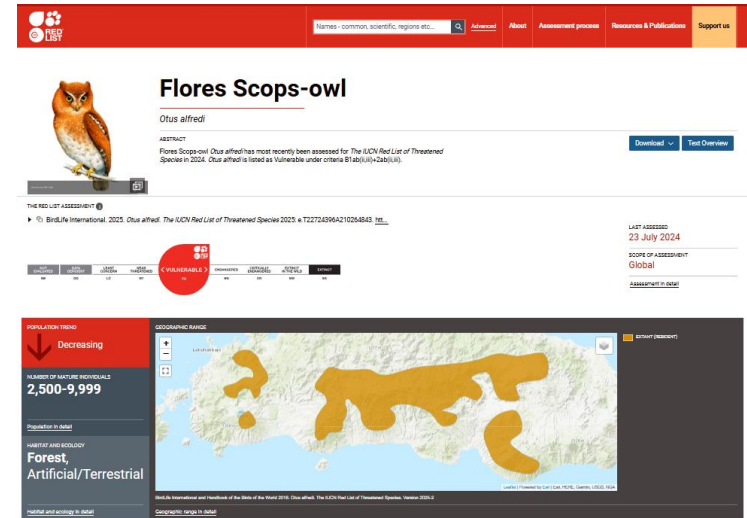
RED LIST

Names - common, scientific, regions etc...

Advanced

About

Assessment process

Resources & Publications

Support us

Flores Scops-owl

Otus alfredi

ABSTRACT

Flores Scops-owl *Otus alfredi* has most recently been assessed for *The IUCN Red List of Threatened Species* in 2024. *Otus alfredi* is listed as Vulnerable under criteria B1ab(ii,iii)+2ab(ii,iii).

Download

Text Overview

THE RED LIST ASSESSMENT

BirdLife International. 2025. *Otus alfredi*. *The IUCN Red List of Threatened Species* 2025: e.T22724396A210264843. htt...

| NOT EVALUATED | DATA DEFICIENT | LEAST CONCERN | NEAR THREATENED | VULNERABLE | ENDANGERED | CRITICALLY ENDANGERED | EXTINCT IN THE WILD | EXTINCT |
|---|---|---|---|---|---|---|---|---|
| NE | DD | LC | NT | VU | EN | CR | EW | EX |

LAST ASSESSED
23 July 2024

SCOPE OF ASSESSMENT
Global

Assessment in detail

POPULATION TREND
Decreasing

NUMBER OF MATURE INDIVIDUALS
2,500-9,999

Population in detail

HABITAT AND ECOLOGY
Forest, Artificial/Terrestrial

Habitat and ecology in detail

GEOGRAPHIC RANGE

EXTANT (RESIDENT)

Labuan Bajo

Leaflet | Powered by Esri | Esri, HERE, Garmin, USGS, NGA

BirdLife International and Handbook of the Birds of the World 2016. Otus alfredi. The IUCN Red List of Threatened Species. Version 2025-2

Geographic range in detail